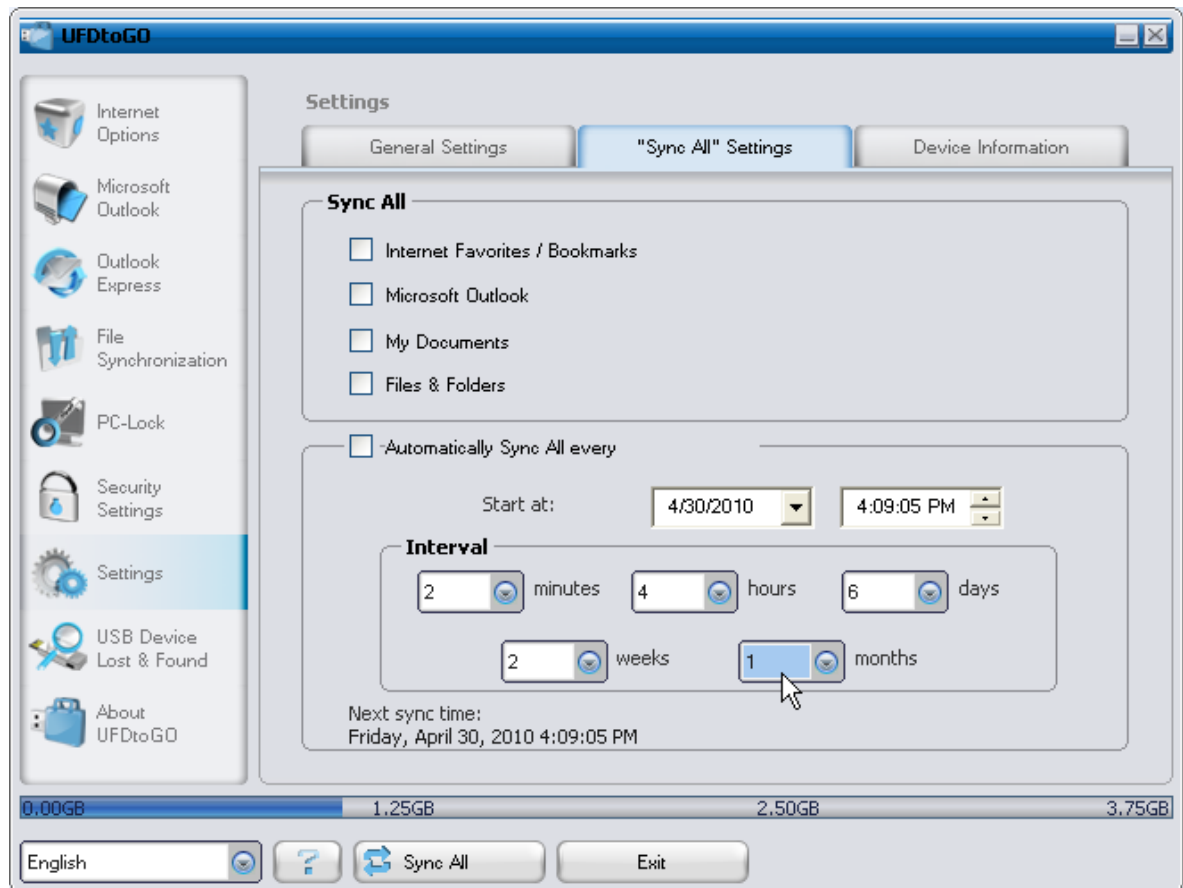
UFDtoGO

Internet Options

Microsoft Outlook

Outlook Express

File Synchronization

PC-Lock

Security Settings

Settings

USB Device Lost & Found

About UFDtoGO

Settings

General Settings

"Sync All" Settings

Device Information

Sync All

Internet Favorites / Bookmarks

Microsoft Outlook

My Documents

Files & Folders

Automatically Sync All every

Start at:

4/30/2010

4:09:05 PM

Interval

2 minutes

4 hours

6 days

2 weeks

1 months

Next sync time:
Friday, April 30, 2010 4:09:05 PM

0.00GB

1.25GB

2.50GB

3.75GB

English

?

Sync All

Exit